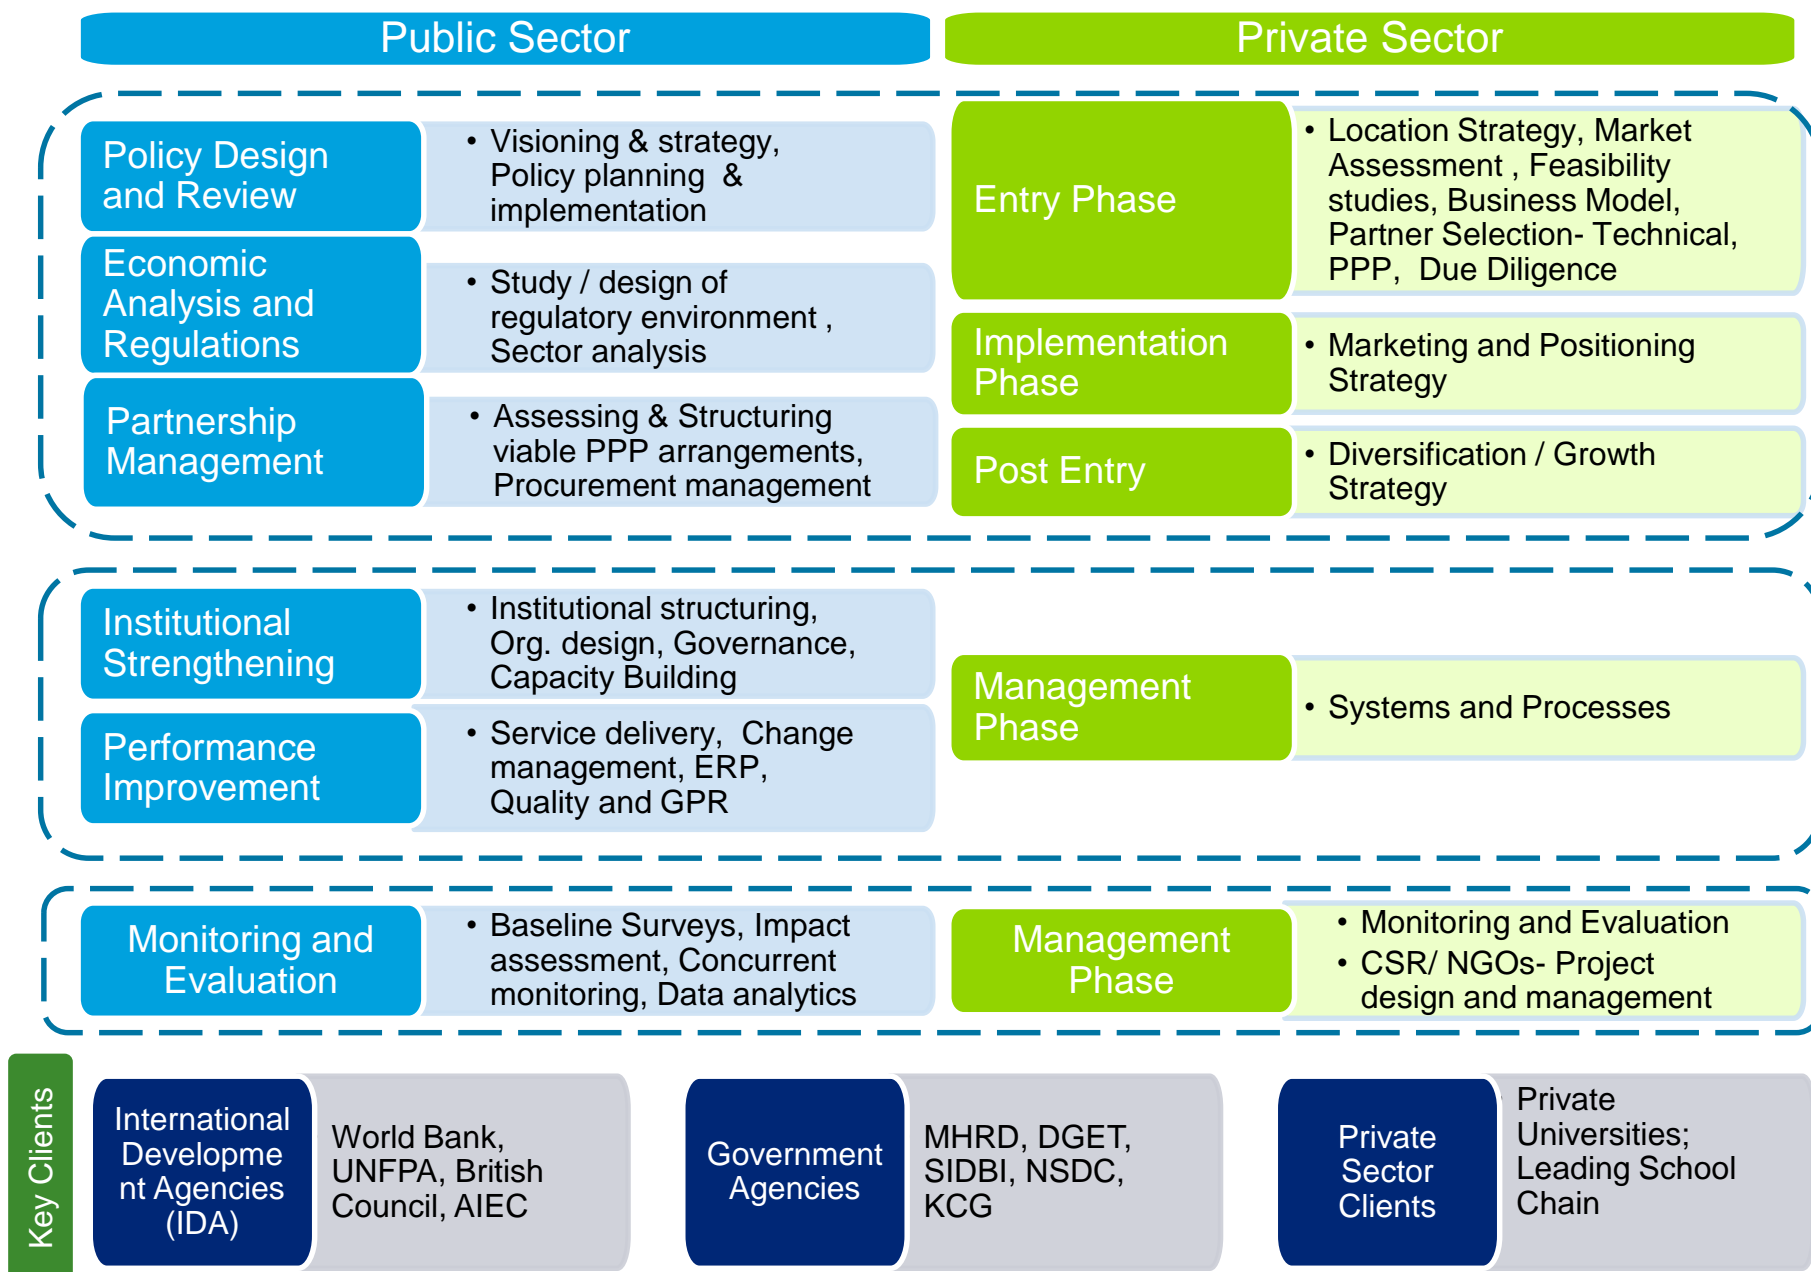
Public Sector

Private Sector

Policy Design and Review

• Visioning & strategy, Policy planning & implementation

Economic Analysis and Regulations

• Study / design of regulatory environment , Sector analysis

Partnership Management

• Assessing & Structuring viable PPP arrangements, Procurement management

Entry Phase

• Location Strategy, Market Assessment , Feasibility studies, Business Model, Partner Selection- Technical, PPP, Due Diligence

Implementation Phase

• Marketing and Positioning Strategy

Post Entry

• Diversification / Growth Strategy

Institutional Strengthening

• Institutional structuring, Org. design, Governance, Capacity Building

Performance Improvement

• Service delivery, Change management, ERP, Quality and GPR

Management Phase

• Systems and Processes

Monitoring and Evaluation

• Baseline Surveys, Impact assessment, Concurrent monitoring, Data analytics

Management Phase

• Monitoring and Evaluation
• CSR/ NGOs- Project design and management

Key Clients

International Developme nt Agencies (IDA)

World Bank, UNFPA, British Council, AIEC

Government Agencies

MHRD, DGET, SIDBI, NSDC, KCG

Private Sector Clients

Private Universities; Leading School Chain